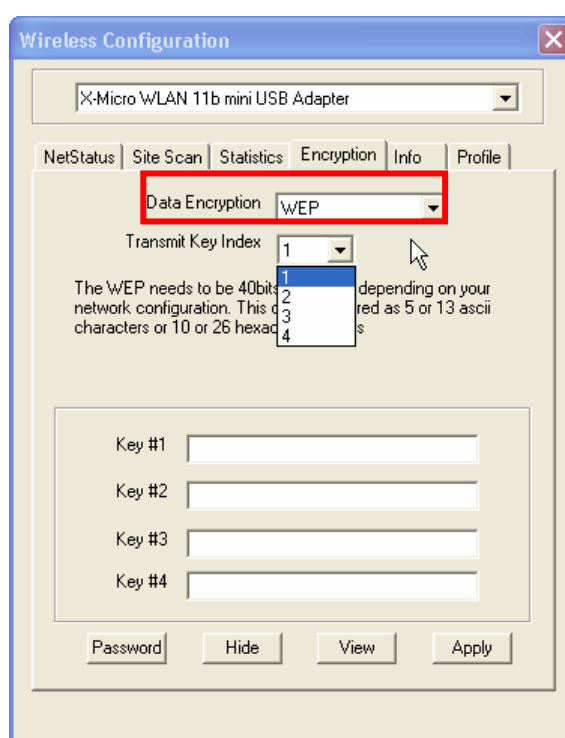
Wireless Configuration

X-Micro WLAN 11b mini USB Adapter

NetStatus | Site Scan | Statistics | Encryption | Info | Profile

Data Encryption WEP

Transmit Key Index 1

1
2
3
4

The WEP needs to be 40bits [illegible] depending on your network configuration. This c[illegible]red as 5 or 13 ascii characters or 10 or 26 hexad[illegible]s

Key #1

Key #2

Key #3

Key #4

Password Hide View Apply